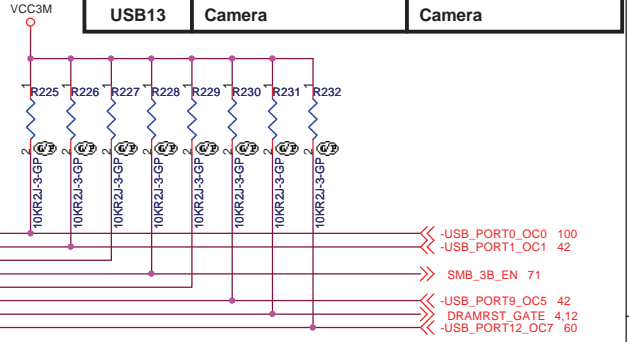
VCC3M

| USB13 | Camera | Camera |
|---|---|---|

1 R225 2 10KR2J-3-GP
1 R226 2 10KR2J-3-GP
1 R227 2 10KR2J-3-GP
1 R228 2 10KR2J-3-GP
1 R229 2 10KR2J-3-GP
1 R230 2 10KR2J-3-GP
1 R231 2 10KR2J-3-GP
1 R232 2 10KR2J-3-GP

G/P G/P G/P G/P G/P G/P G/P G/P

-USB_PORT0_OC0 100
-USB_PORT1_OC1 42
SMB_3B_EN 71
-USB_PORT9_OC5 42
DRAMRST_GATE 4,12
-USB_PORT12_OC7 60